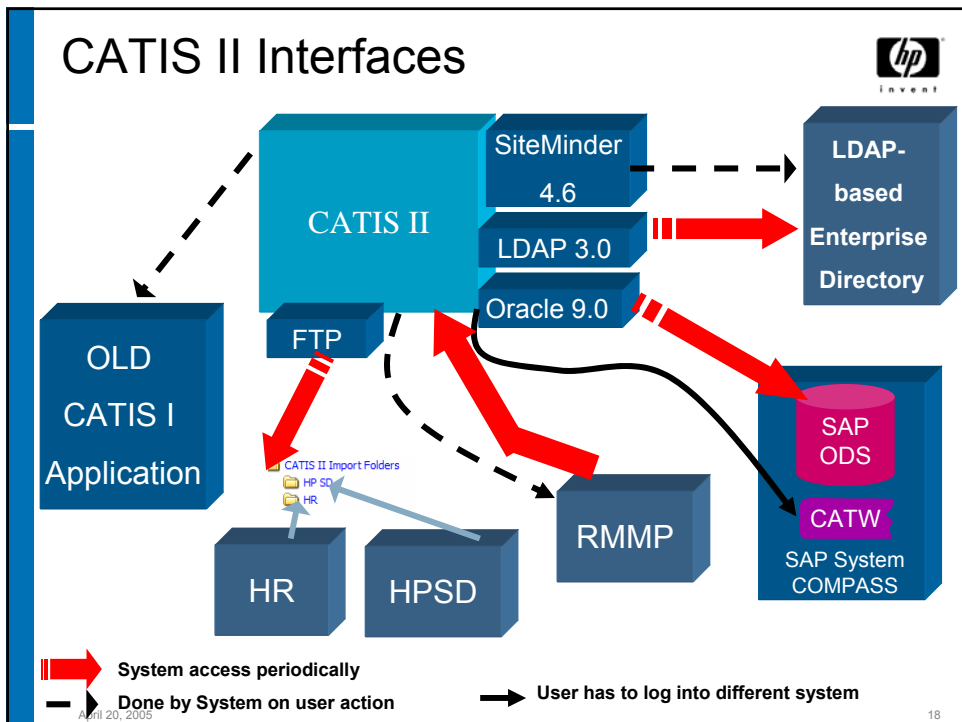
CATIS II Interfaces

hp invent

CATIS II

SiteMinder 4.6

LDAP 3.0

Oracle 9.0

LDAP-based Enterprise Directory

FTP

OLD CATIS I Application

CATIS II Import Folders
HP SD
HR

HR

HPSD

RMMP

SAP ODS

CATW

SAP System COMPASS

System access periodically

Done by System on user action

User has to log into different system

April 20, 2005

18